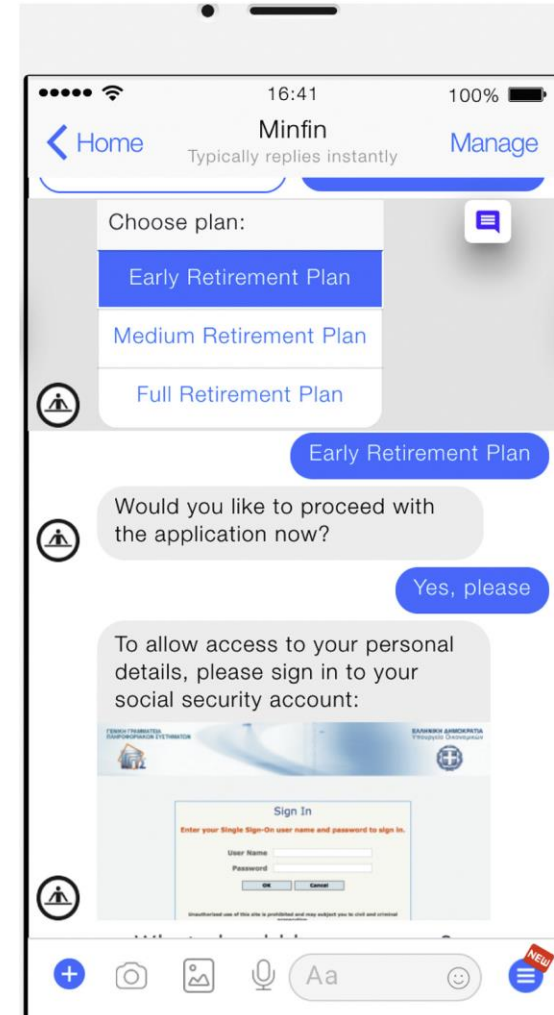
16:41

100%

Home

Minfin

Typically replies instantly

Manage

Choose plan:

Early Retirement Plan

Medium Retirement Plan

Full Retirement Plan

Early Retirement Plan

Would you like to proceed with the application now?

Yes, please

To allow access to your personal details, please sign in to your social security account:

ΓΕΝΙΚΗ ΓΡΑΜΜΑΤΕΙΑ ΠΛΗΡΟΦΟΡΙΑΚΩΝ ΣΥΣΤΗΜΑΤΩΝ

ΕΛΛΗΝΙΚΗ ΔΗΜΟΚΡΑΤΙΑ Υπουργείο Οικονομικών

Sign In

Enter your Single Sign-On user name and password to sign in.

User Name

Password

OK

Cancel

Unauthorized use of this site is prohibited and may subject you to civil and criminal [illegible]

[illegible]

Aa

NEW